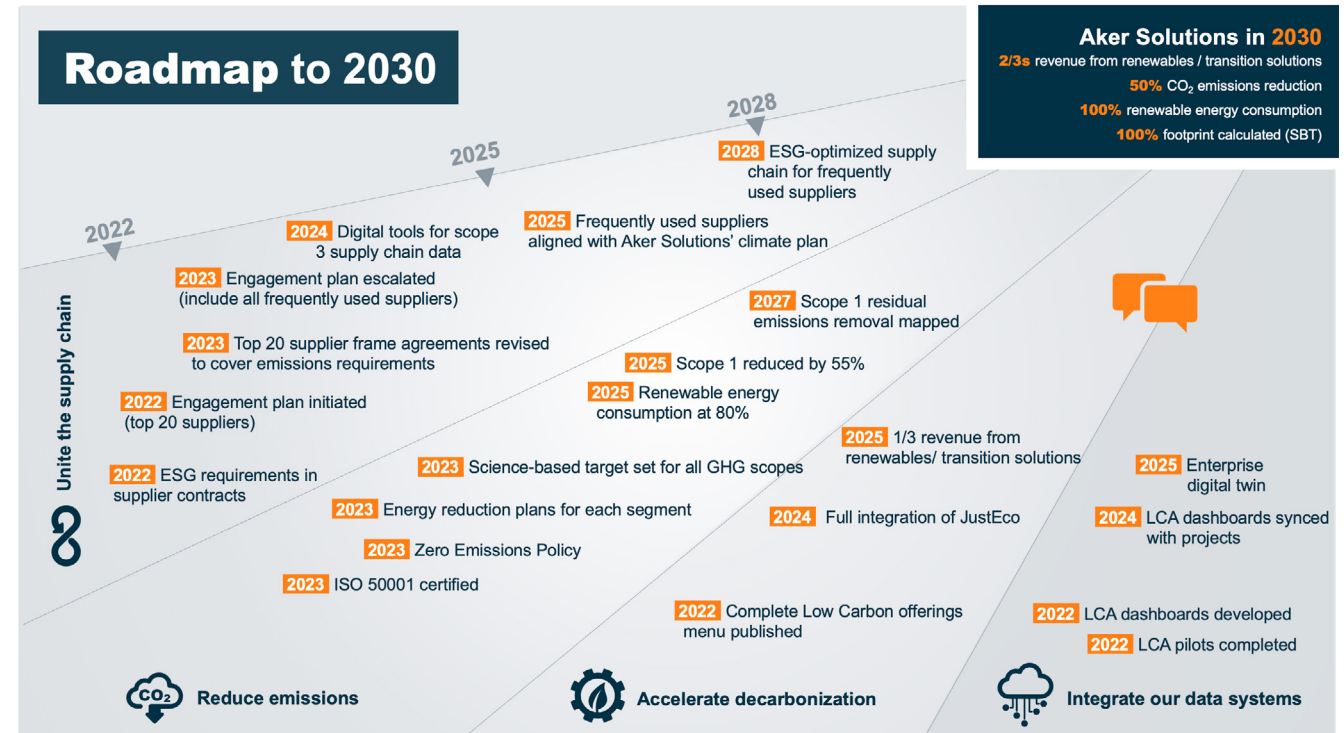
Roadmap to 2030

Aker Solutions in 2030
2/3s revenue from renewables / transition solutions
50% $CO_2$ emissions reduction
100% renewable energy consumption
100% footprint calculated (SBT)

2028
2025
2022

2028 ESG-optimized supply chain for frequently used suppliers

2025 Frequently used suppliers aligned with Aker Solutions' climate plan

2024 Digital tools for scope 3 supply chain data

2023 Engagement plan escalated (include all frequently used suppliers)

2023 Top 20 supplier frame agreements revised to cover emissions requirements

2022 Engagement plan initiated (top 20 suppliers)

2022 ESG requirements in supplier contracts

Unite the supply chain

2027 Scope 1 residual emissions removal mapped

2025 Scope 1 reduced by 55%

2025 Renewable energy consumption at 80%

2023 Science-based target set for all GHG scopes

2023 Energy reduction plans for each segment

2023 Zero Emissions Policy

2023 ISO 50001 certified

2025 1/3 revenue from renewables/ transition solutions

2024 Full integration of JustEco

2022 Complete Low Carbon offerings menu published

2025 Enterprise digital twin

2024 LCA dashboards synced with projects

2022 LCA dashboards developed

2022 LCA pilots completed

$CO_2$ Reduce emissions

Accelerate decarbonization

Integrate our data systems